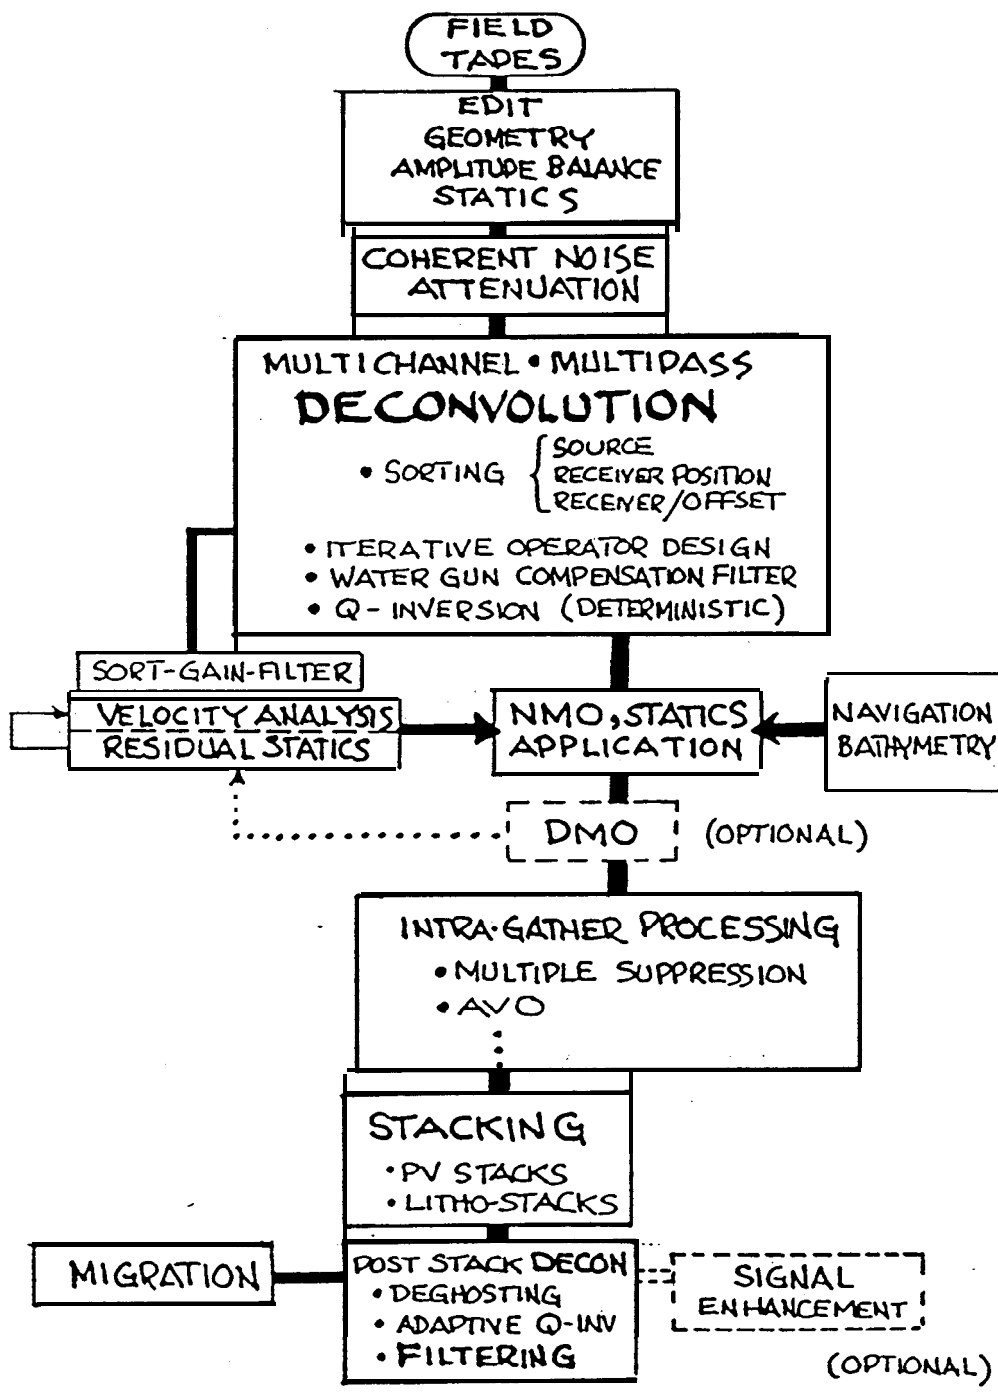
FIELD TAPES

EDIT
GEOMETRY
AMPLITUDE BALANCE
STATICS

COHERENT NOISE ATTENUATION

MULTICHANNEL • MULTIPASS
DECONVOLUTION
• SORTING { SOURCE
RECEIVER POSITION
RECEIVER/OFFSET
• ITERATIVE OPERATOR DESIGN
• WATER GUN COMPENSATION FILTER
• Q - INVERSION (DETERMINISTIC)

SORT-GAIN-FILTER

VELOCITY ANALYSIS
RESIDUAL STATICS

NMO, STATICS APPLICATION

NAVIGATION
BATHYMETRY

DMO (OPTIONAL)

INTRA-GATHER PROCESSING
• MULTIPLE SUPPRESSION
• AVO
⋮

STACKING
• PV STACKS
• LITHO-STACKS

MIGRATION

POST STACK DECON
• DEGHOSTING
• ADAPTIVE Q-INV
• FILTERING

SIGNAL ENHANCEMENT

(OPTIONAL)